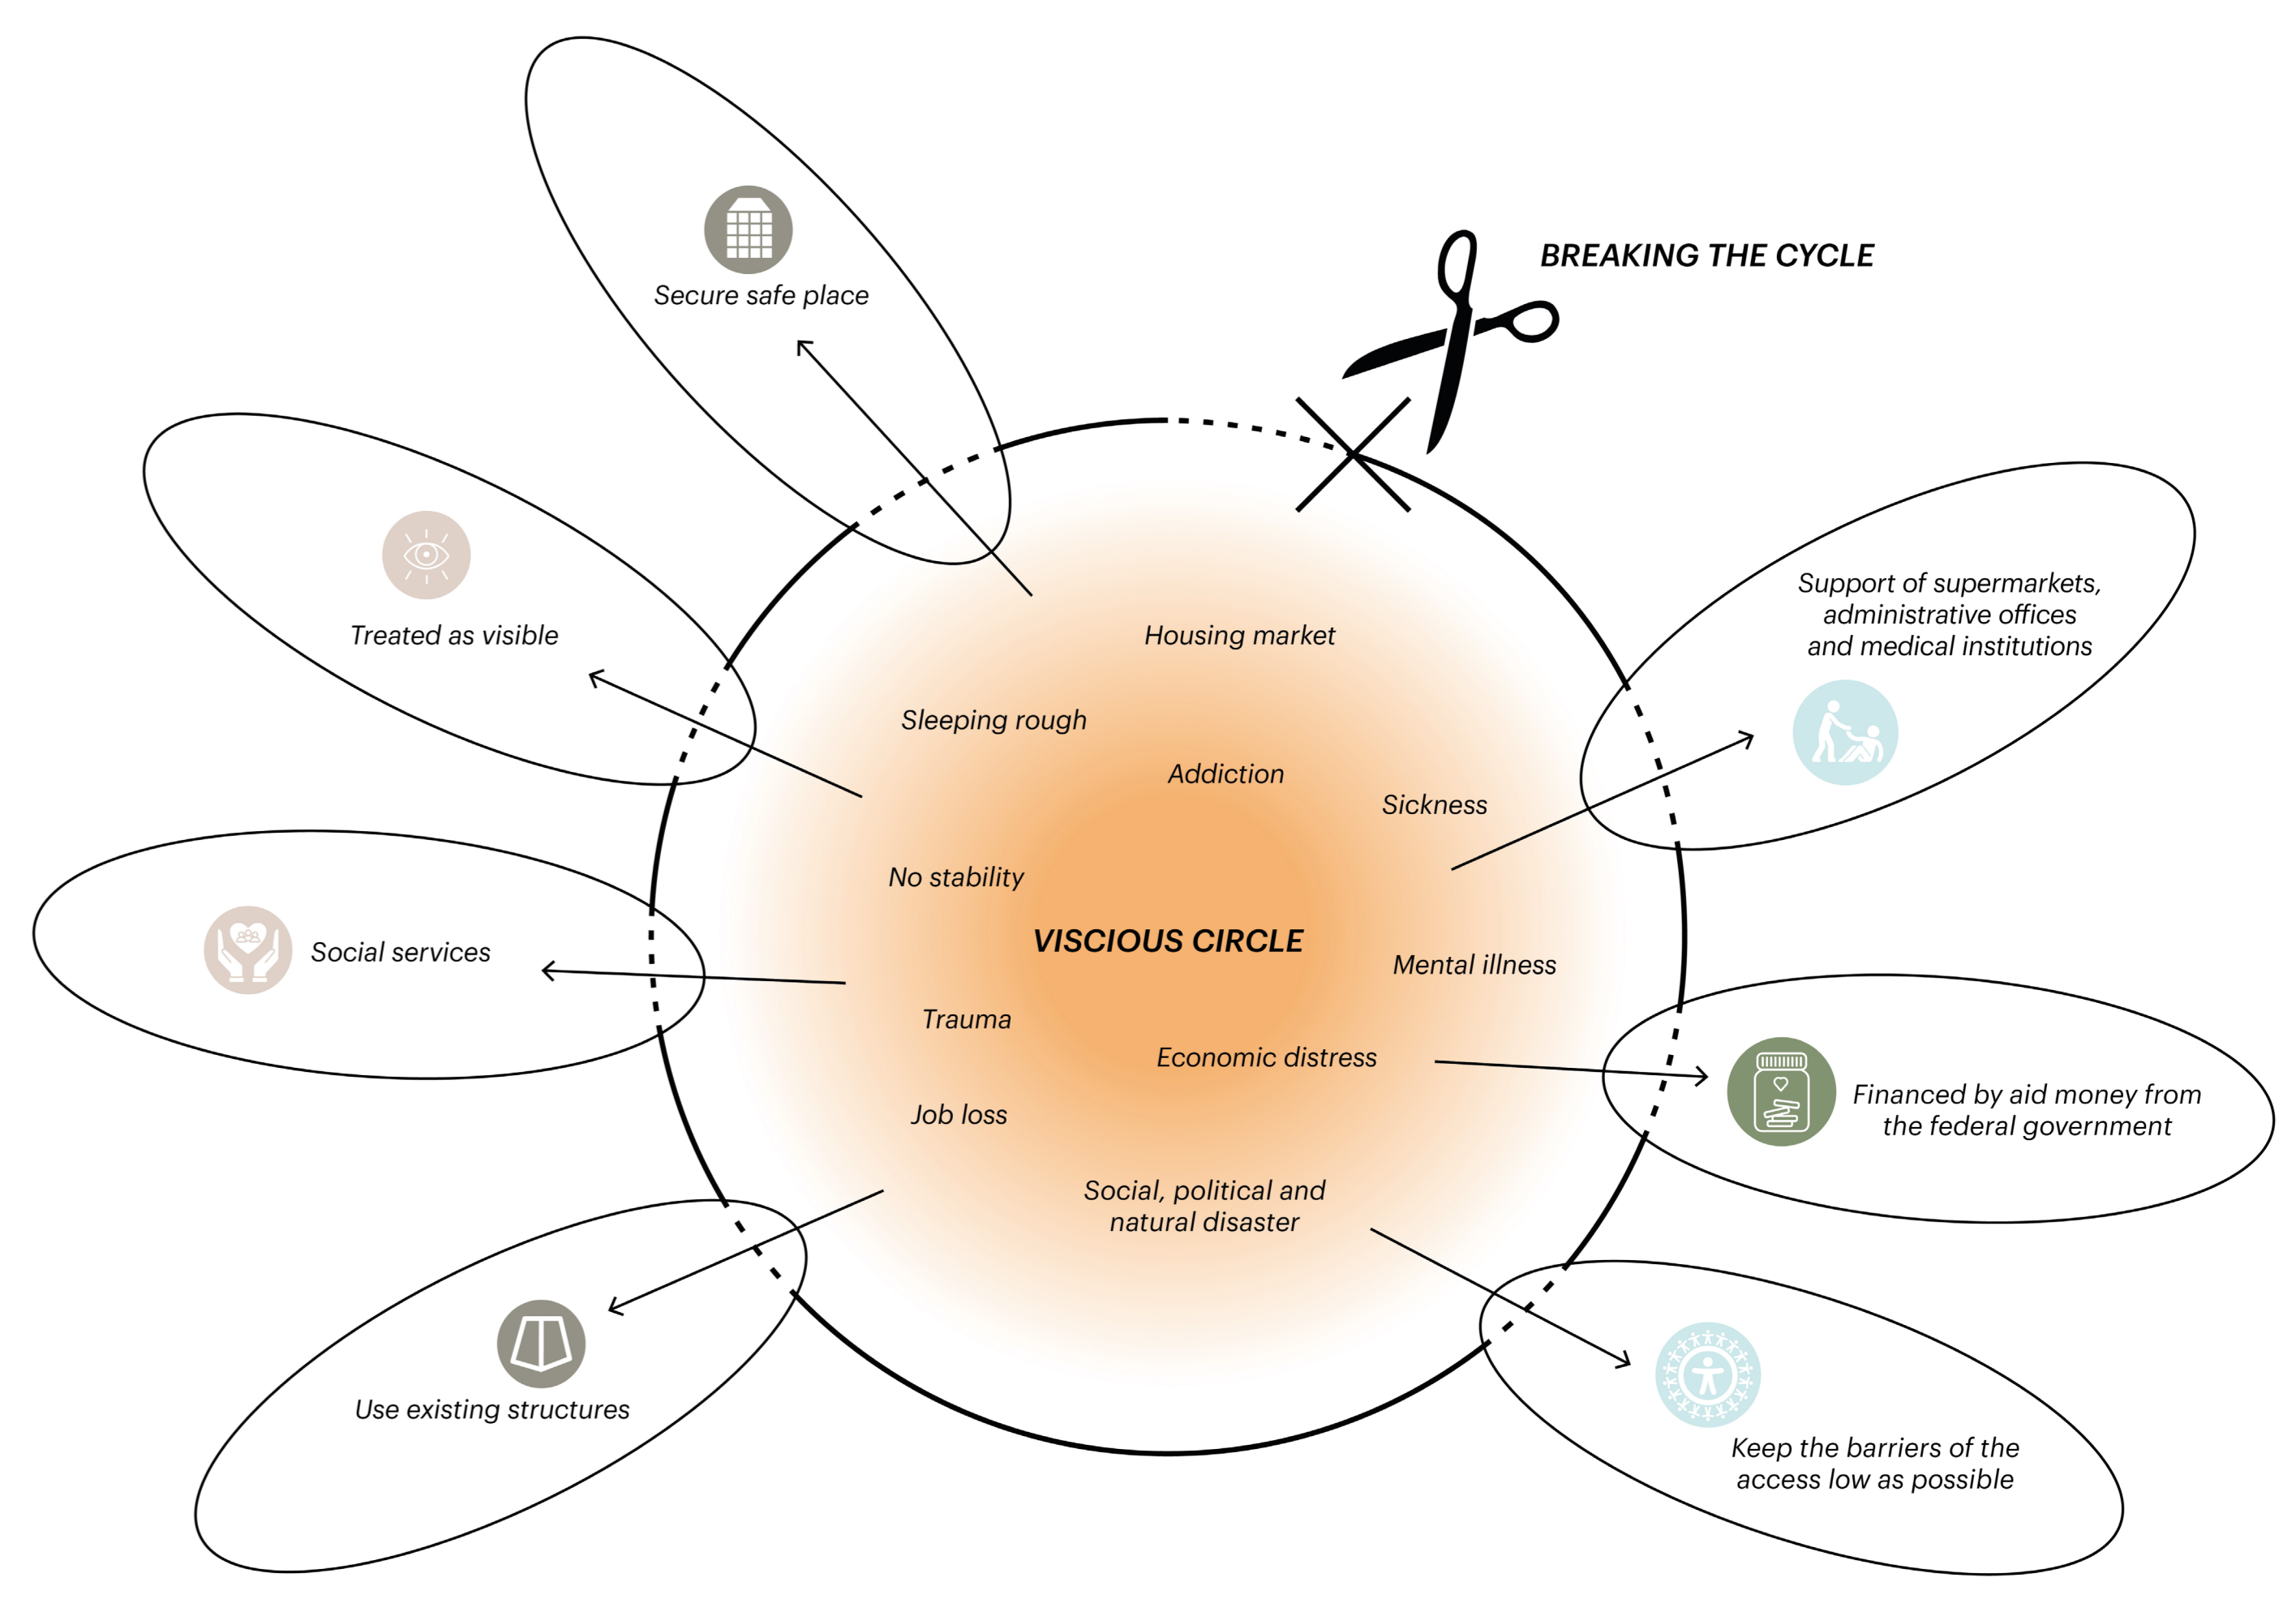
BREAKING THE CYCLE

Secure safe place

Treated as visible

Social services

Use existing structures

Support of supermarkets, administrative offices and medical institutions

Financed by aid money from the federal government

Keep the barriers of the access low as possible

Housing market

Sleeping rough

Addiction

Sickness

No stability

VISCIOUS CIRCLE

Mental illness

Trauma

Economic distress

Job loss

Social, political and natural disaster